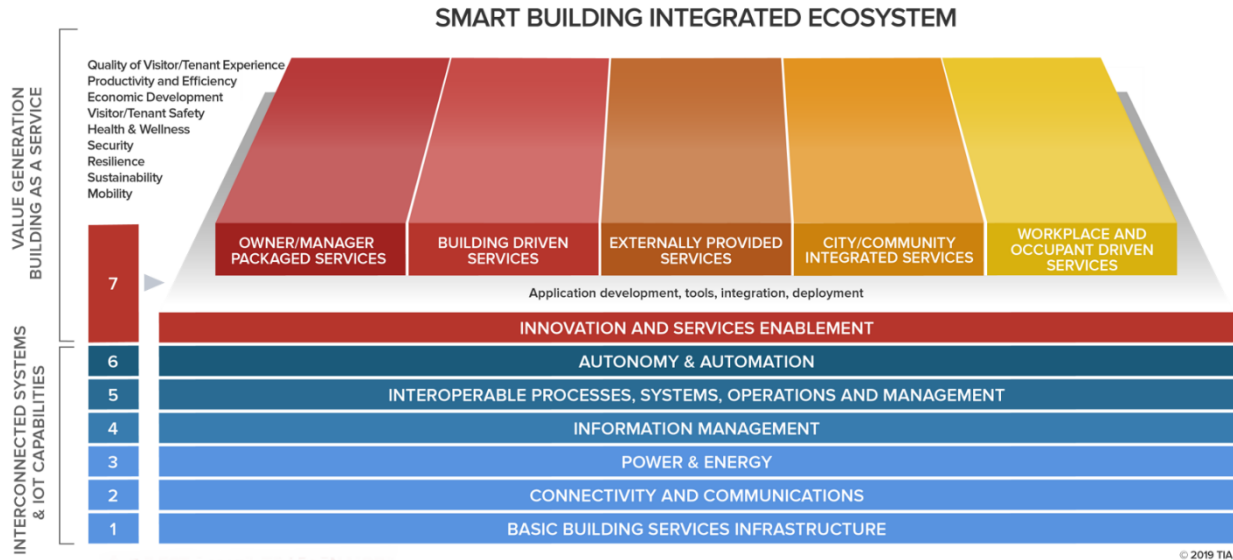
SMART BUILDING INTEGRATED ECOSYSTEM

VALUE GENERATION BUILDING AS A SERVICE

Quality of Visitor/Tenant Experience
Productivity and Efficiency
Economic Development
Visitor/Tenant Safety
Health & Wellness
Security
Resilience
Sustainability
Mobility

OWNER/MANAGER PACKAGED SERVICES

BUILDING DRIVEN SERVICES

EXTERNALLY PROVIDED SERVICES

CITY/COMMUNITY INTEGRATED SERVICES

WORKPLACE AND OCCUPANT DRIVEN SERVICES

7

Application development, tools, integration, deployment

INNOVATION AND SERVICES ENABLEMENT

INTERCONNECTED SYSTEMS & IOT CAPABILITIES

6 AUTONOMY & AUTOMATION

5 INTEROPERABLE PROCESSES, SYSTEMS, OPERATIONS AND MANAGEMENT

4 INFORMATION MANAGEMENT

3 POWER & ENERGY

2 CONNECTIVITY AND COMMUNICATIONS

1 BASIC BUILDING SERVICES INFRASTRUCTURE

© 2019 TIA